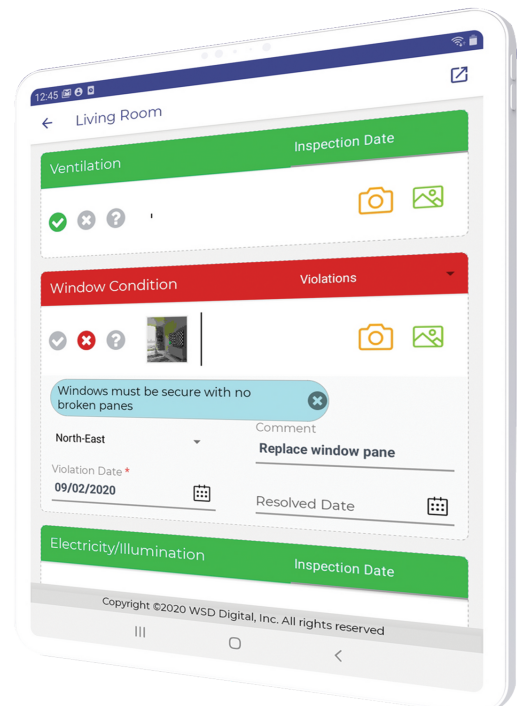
12:45

Living Room

Ventilation

Inspection Date

Window Condition

Violations

Windows must be secure with no broken panes

North-East

Comment

Replace window pane

Violation Date *

09/02/2020

Resolved Date

Electricity/Illumination

Inspection Date

Copyright ©2020 WSD Digital, Inc. All rights reserved